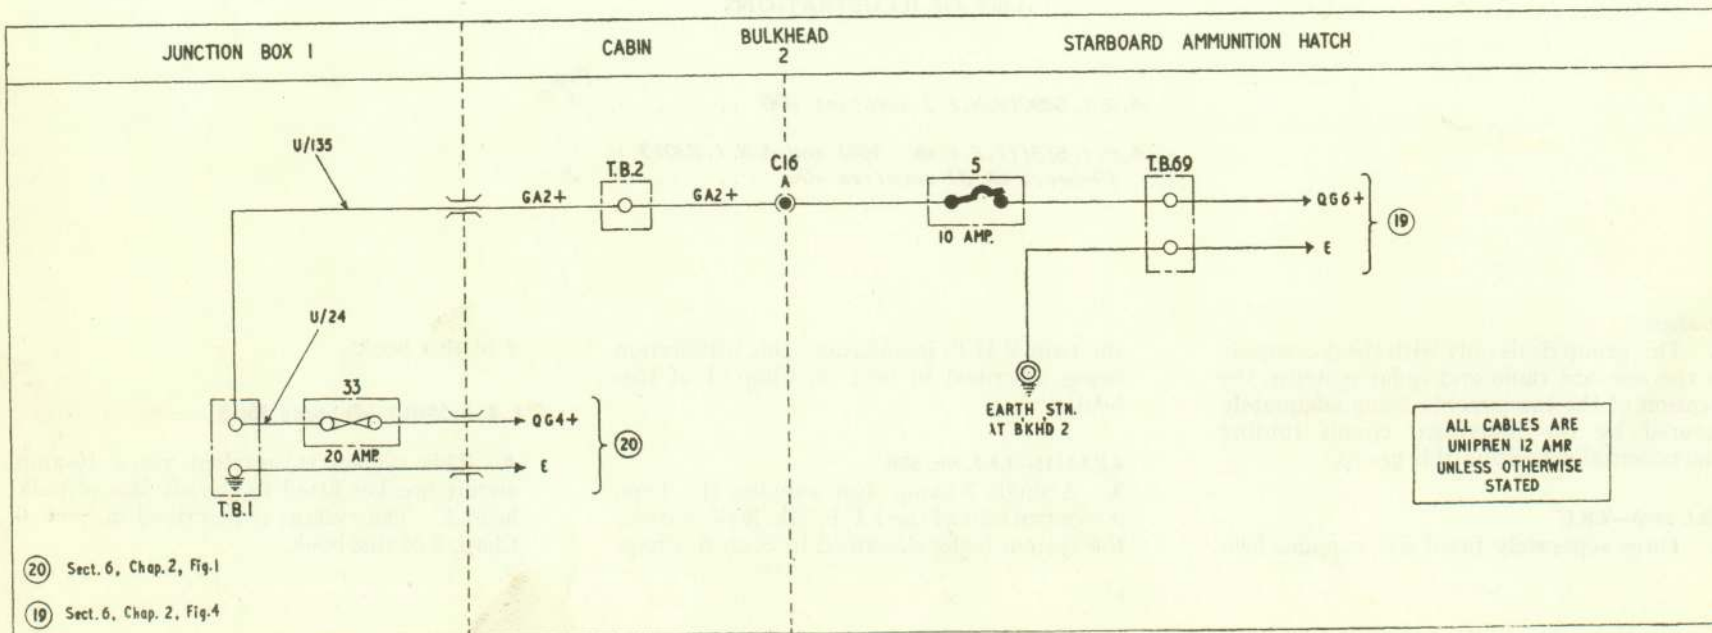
JUNCTION BOX 1

CABIN

BULKHEAD 2

STARBOARD AMMUNITION HATCH

U/135

GA2+

T.B.2

GA2+

C16

A

5

10 AMP.

T.B.69

QG6+

E

(19)

U/24

33

20 AMP.

QG4+

E

(20)

T.B.1

EARTH STN. AT BKHD 2

ALL CABLES ARE UNIPREN 12 AMP. UNLESS OTHERWISE STATED

(20) Sect. 6, Chap. 2, Fig. 1

(19) Sect. 6, Chap. 2, Fig. 4